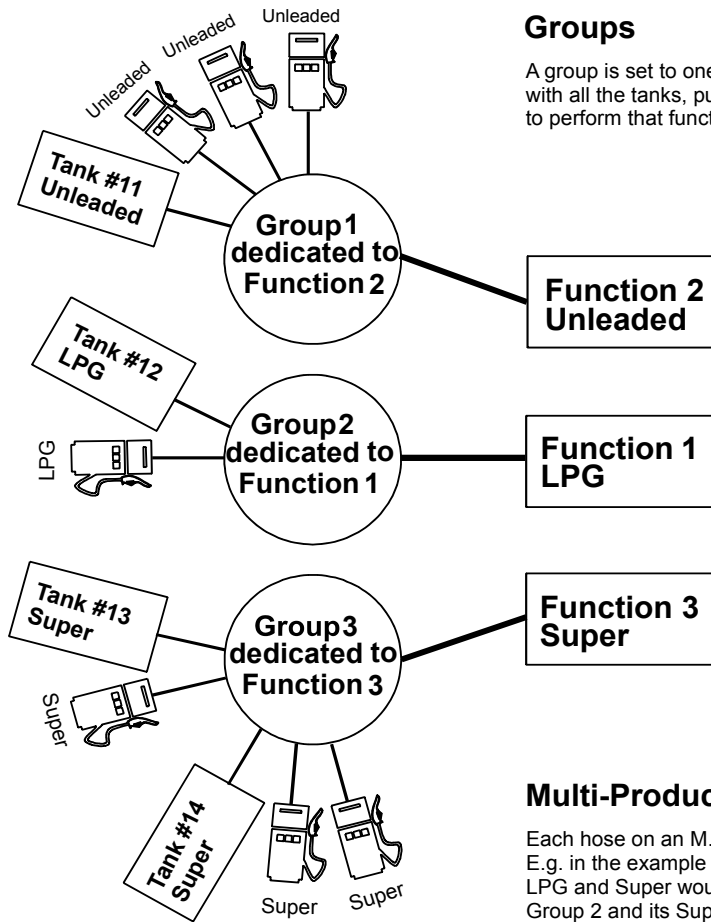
Unleaded Unleaded Unleaded

Tank #11 Unleaded

Group 1 dedicated to Function 2

Function 2 Unleaded

Tank #12 LPG

LPG

Group 2 dedicated to Function 1

Function 1 LPG

Tank #13 Super

Super

Group 3 dedicated to Function 3

Function 3 Super

Tank #14 Super

Super Super

Groups

A group is set to one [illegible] with all the tanks, pu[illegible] to perform that funct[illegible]

Multi-Produc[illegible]

Each hose on an M.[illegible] E.g. in the example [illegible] LPG and Super wou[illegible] Group 2 and its Sup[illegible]